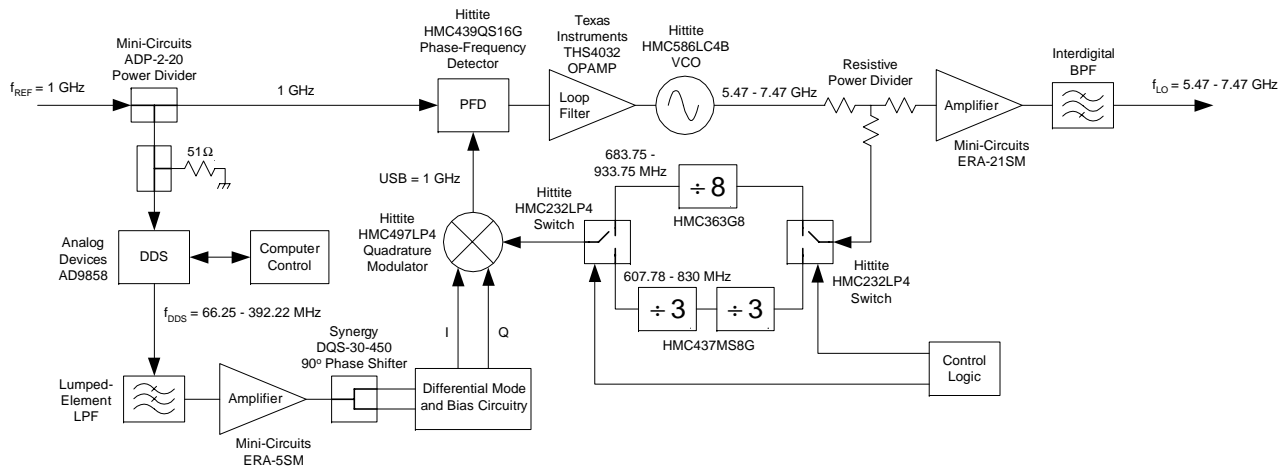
Mini-Circuits ADP-2-20 Power Divider

$f_{REF}$ = 1 GHz

1 GHz

Hittite HMC439QS16G Phase-Frequency Detector

PFD

Texas Instruments THS4032 OPAMP

Loop Filter

Hittite HMC586LC4B VCO

5.47 - 7.47 GHz

Resistive Power Divider

Amplifier

Mini-Circuits ERA-21SM

Interdigital BPF

$f_{LO}$ = 5.47 - 7.47 GHz

51Ω

USB = 1 GHz

683.75 - 933.75 MHz

÷ 8

HMC363G8

Hittite HMC232LP4 Switch

Hittite HMC497LP4 Quadrature Modulator

Analog Devices AD9858

DDS

Computer Control

607.78 - 830 MHz

÷ 3

÷ 3

HMC437MS8G

Hittite HMC232LP4 Switch

$f_{DDS}$ = 66.25 - 392.22 MHz

Synergy DQS-30-450 90° Phase Shifter

I

Q

Lumped-Element LPF

Amplifier

Mini-Circuits ERA-5SM

Differential Mode and Bias Circuitry

Control Logic